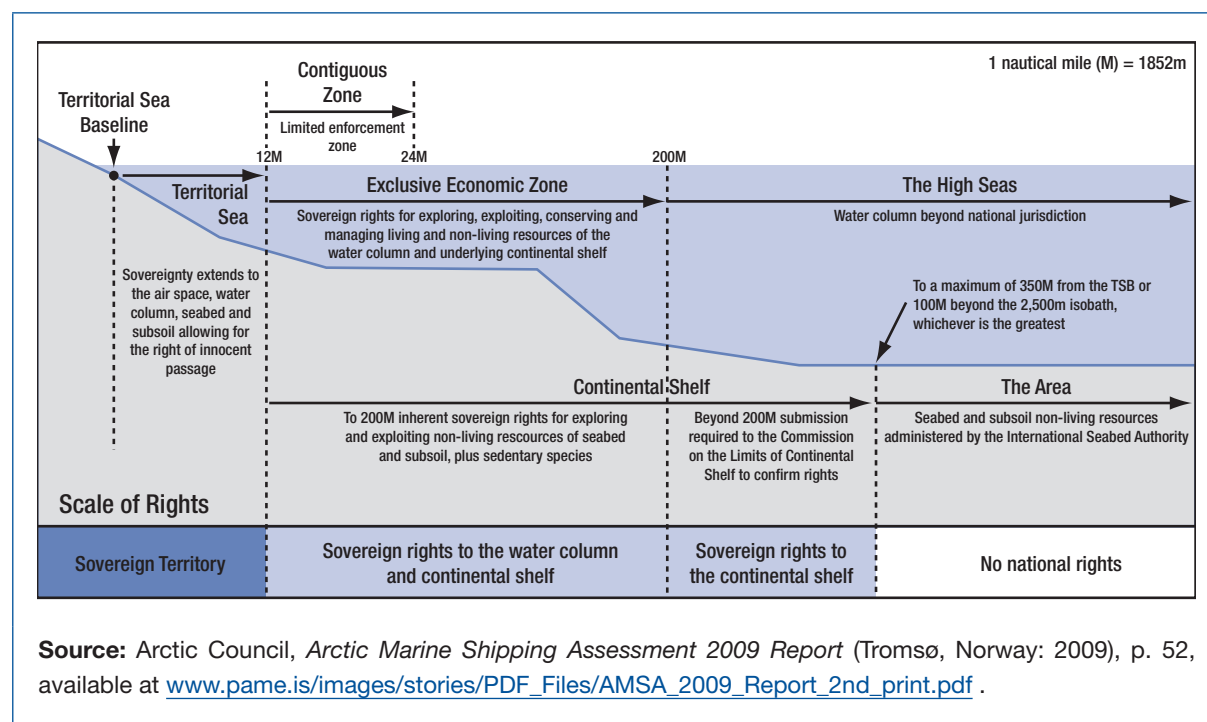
1 nautical mile (M) = 1852m

Territorial Sea Baseline

Contiguous Zone

Limited enforcement zone

12M

24M

200M

Territorial Sea

Exclusive Economic Zone

Sovereign rights for exploring, exploiting, conserving and managing living and non-living resources of the water column and underlying continental shelf

The High Seas

Water column beyond national jurisdiction

Sovereignty extends to the air space, water column, seabed and subsoil allowing for the right of innocent passage

To a maximum of 350M from the TSB or 100M beyond the 2,500m isobath, whichever is the greatest

Continental Shelf

To 200M inherent sovereign rights for exploring and exploiting non-living rescources of seabed and subsoil, plus sedentary species

Beyond 200M submission required to the Commission on the Limits of Continental Shelf to confirm rights

The Area

Seabed and subsoil non-living resources administered by the International Seabed Authority

Scale of Rights

| Sovereign Territory | Sovereign rights to the water column and continental shelf | Sovereign rights to the continental shelf | No national rights |
|---|---|---|---|

**Source:** Arctic Council, *Arctic Marine Shipping Assessment 2009 Report* (Tromsø, Norway: 2009), p. 52, available at www.pame.is/images/stories/PDF_Files/AMSA_2009_Report_2nd_print.pdf .